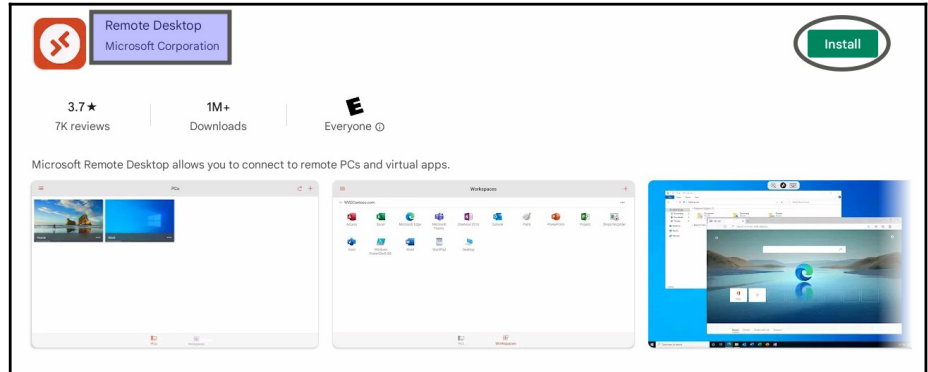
Remote Desktop
Microsoft Corporation

Install

3.7★
7K reviews

1M+
Downloads

E
Everyone ⓘ

Microsoft Remote Desktop allows you to connect to remote PCs and virtual apps.

PCs

Workspaces

Access
Excel
Microsoft Edge
Microsoft Teams
OneNote 2016
Outlook
Paint
PowerPoint
Project
Word
WordPad
Desktop

PCs
Workspaces